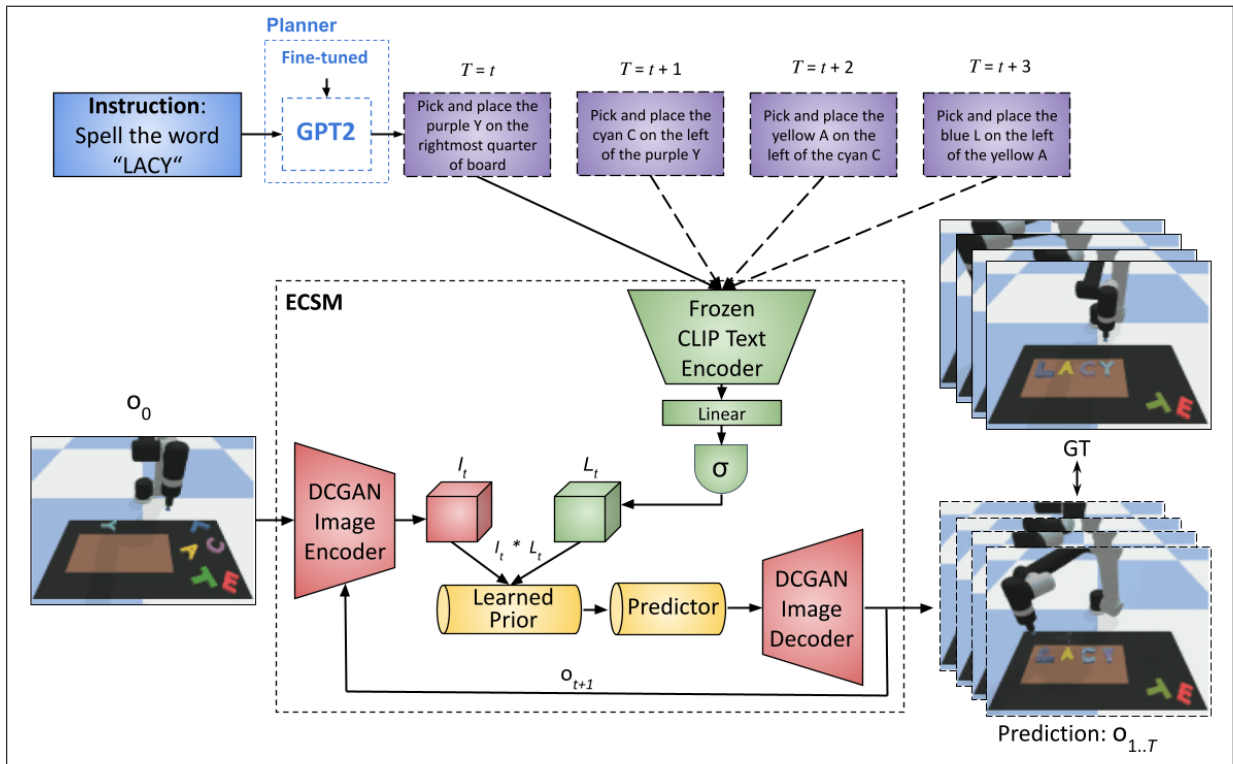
Planner

Fine-tuned

Instruction: Spell the word "LACY"

GPT2

$T = t$

Pick and place the purple Y on the rightmost quarter of board

$T = t + 1$

Pick and place the cyan C on the left of the purple Y

$T = t + 2$

Pick and place the yellow A on the left of the cyan C

$T = t + 3$

Pick and place the blue L on the left of the yellow A

ECSM

Frozen CLIP Text Encoder

Linear

σ

$o_0$

DCGAN Image Encoder

$I_t$

$L_t$

$I_t * L_t$

Learned Prior

Predictor

DCGAN Image Decoder

$o_{t+1}$

LACY

GT

LACY

Prediction: $o_{1..T}$